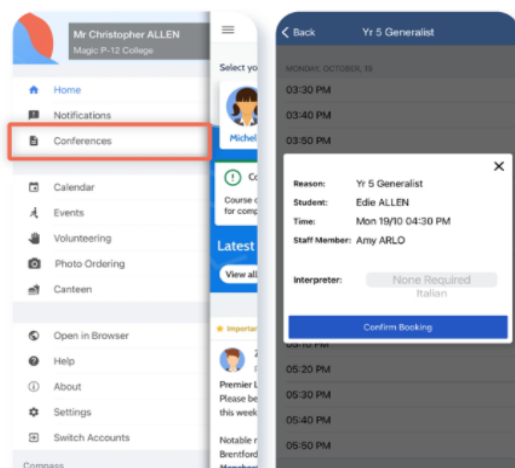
Mr Christopher ALLEN
Magic P-12 College

Home
Notifications
Conferences

Calendar
Events
Volunteering
Photo Ordering
Canteen

Open in Browser
Help
About
Settings
Switch Accounts

Compass

Select yo

Michel

Co
Course c
for comp

Latest

View all

Importa

Z
Premier L
Please be
this week

Notable n
Brentford
Members

Back
Yr 5 Generalist

MONDAY, OCTOBER, 19
03:30 PM
03:40 PM
03:50 PM

Reason: Yr 5 Generalist
Student: Edie ALLEN
Time: Mon 19/10 04:30 PM
Staff Member: Amy ARLO

Interpreter: None Required
Italian

Confirm Booking

05:10 PM
05:20 PM
05:30 PM
05:40 PM
05:50 PM